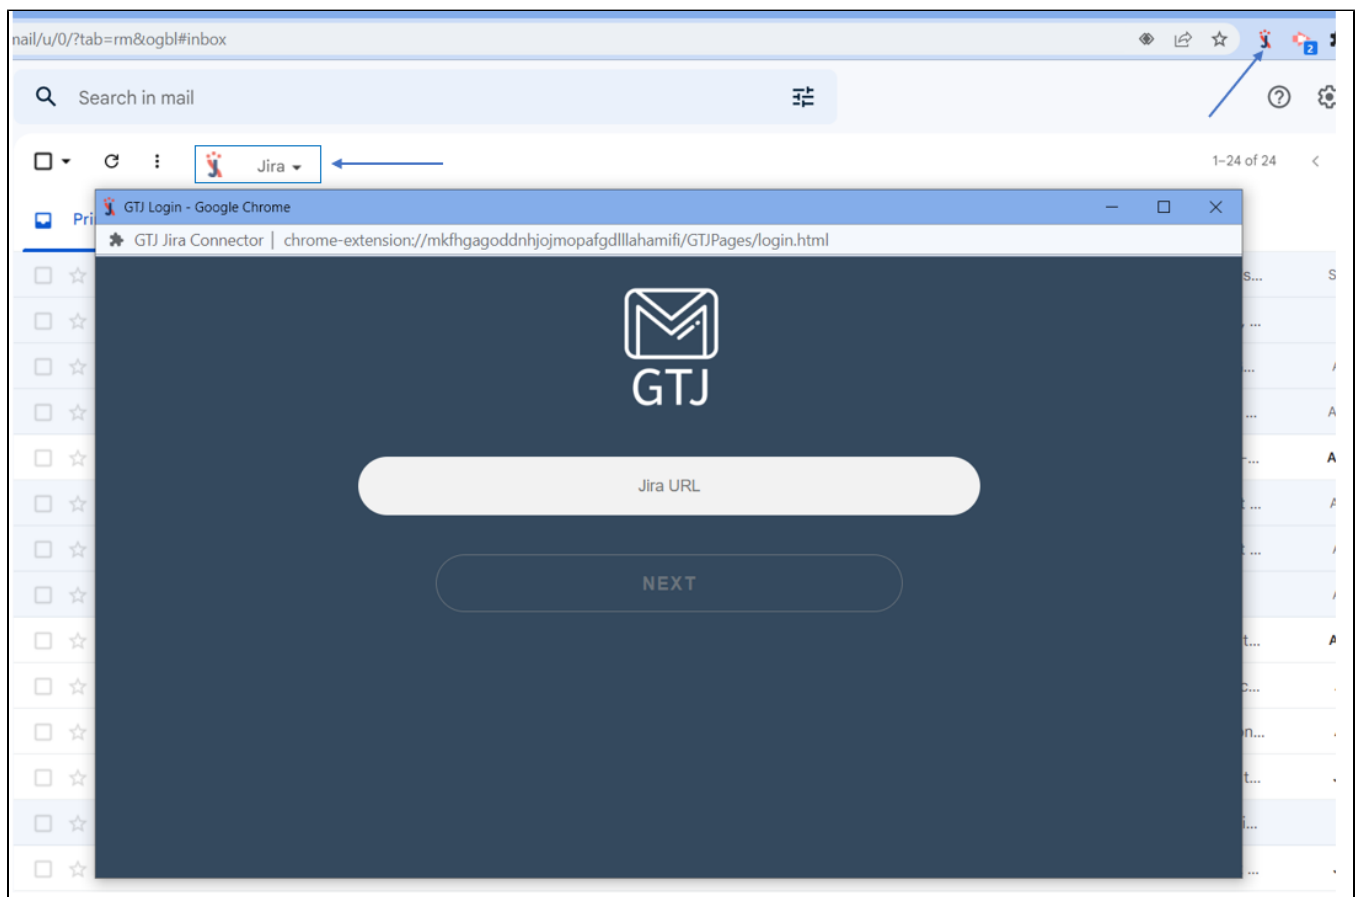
nail/u/0/?tab=rm&ogbl#inbox

Search in mail

Jira

1–24 of 24

Pri

GTJ Login - Google Chrome

GTJ Jira Connector | chrome-extension://mkfhgagoddnhjojmopafgdlllahamifi/GTJPages/login.html

GTJ

Jira URL

NEXT